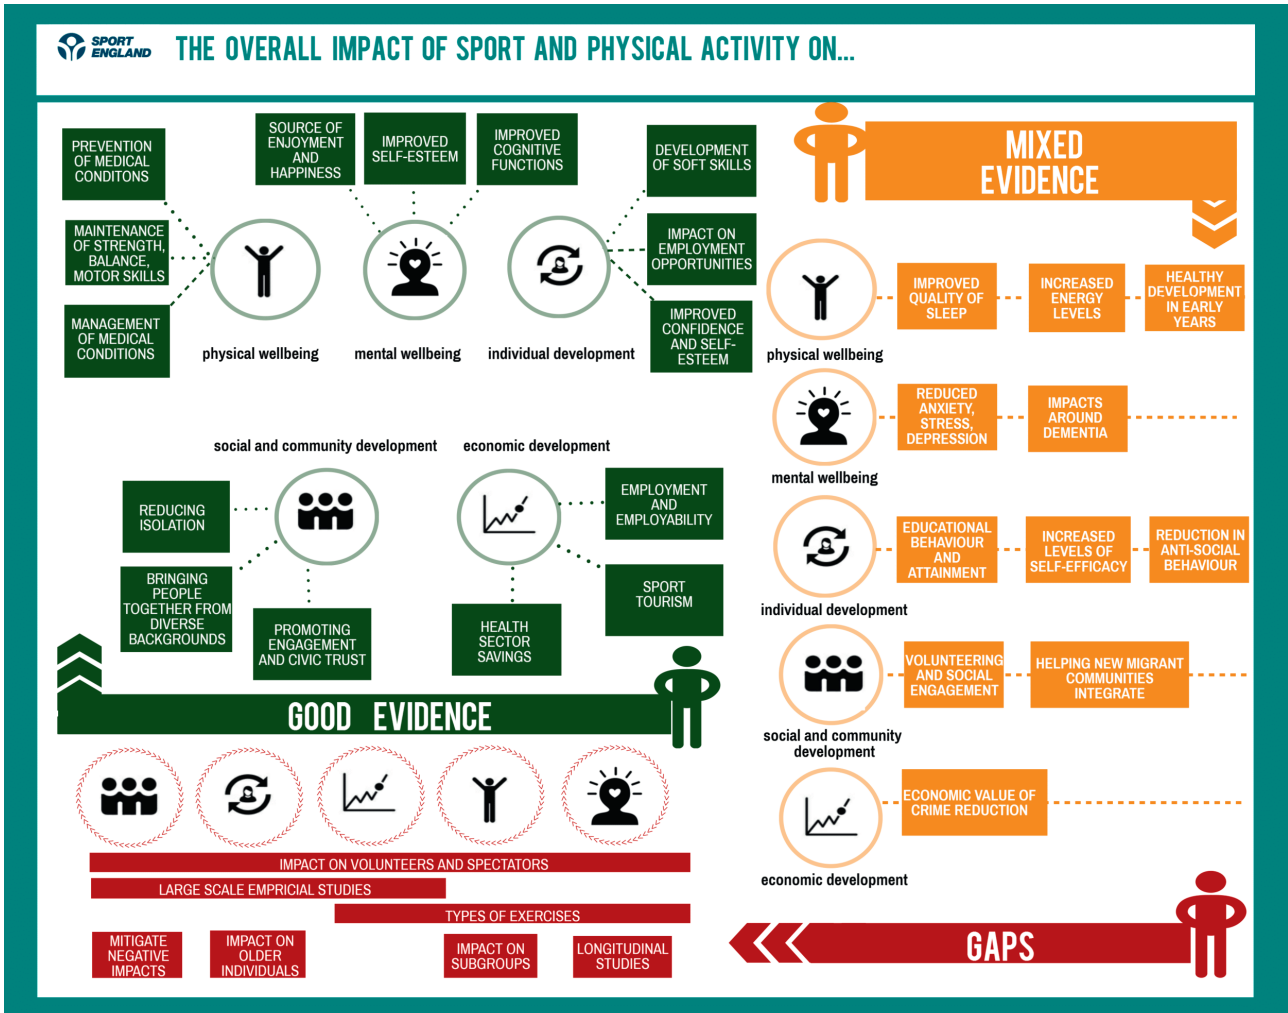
SPORT ENGLAND

THE OVERALL IMPACT OF SPORT AND PHYSICAL ACTIVITY ON...

PREVENTION OF MEDICAL CONDITONS

MAINTENANCE OF STRENGTH, BALANCE, MOTOR SKILLS

MANAGEMENT OF MEDICAL CONDITIONS

SOURCE OF ENJOYMENT AND HAPPINESS

IMPROVED SELF-ESTEEM

IMPROVED COGNITIVE FUNCTIONS

DEVELOPMENT OF SOFT SKILLS

IMPACT ON EMPLOYMENT OPPORTUNITIES

IMPROVED CONFIDENCE AND SELF-ESTEEM

physical wellbeing

mental wellbeing

individual development

social and community development

economic development

REDUCING ISOLATION

BRINGING PEOPLE TOGETHER FROM DIVERSE BACKGROUNDS

PROMOTING ENGAGEMENT AND CIVIC TRUST

EMPLOYMENT AND EMPLOYABILITY

SPORT TOURISM

HEALTH SECTOR SAVINGS

GOOD EVIDENCE

MIXED EVIDENCE

physical wellbeing

IMPROVED QUALITY OF SLEEP

INCREASED ENERGY LEVELS

HEALTHY DEVELOPMENT IN EARLY YEARS

mental wellbeing

REDUCED ANXIETY, STRESS, DEPRESSION

IMPACTS AROUND DEMENTIA

individual development

EDUCATIONAL BEHAVIOUR AND ATTAINMENT

INCREASED LEVELS OF SELF-EFFICACY

REDUCTION IN ANTI-SOCIAL BEHAVIOUR

social and community development

VOLUNTEERING AND SOCIAL ENGAGEMENT

HELPING NEW MIGRANT COMMUNITIES INTEGRATE

economic development

ECONOMIC VALUE OF CRIME REDUCTION

IMPACT ON VOLUNTEERS AND SPECTATORS

LARGE SCALE EMPRICIAL STUDIES

TYPES OF EXERCISES

MITIGATE NEGATIVE IMPACTS

IMPACT ON OLDER INDIVIDUALS

IMPACT ON SUBGROUPS

LONGITUDINAL STUDIES

GAPS